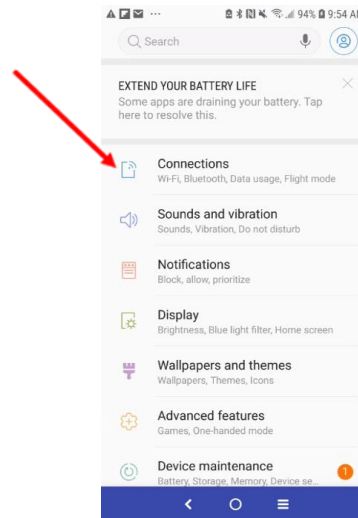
... 94% 9:54 A

Search

EXTEND YOUR BATTERY LIFE
Some apps are draining your battery. Tap here to resolve this.

Connections
Wi-Fi, Bluetooth, Data usage, Flight mode

Sounds and vibration
Sounds, Vibration, Do not disturb

Notifications
Block, allow, prioritize

Display
Brightness, Blue light filter, Home screen

Wallpapers and themes
Wallpapers, Themes, Icons

Advanced features
Games, One-handed mode

Device maintenance
Battery, Storage, Memory, Device se...

1